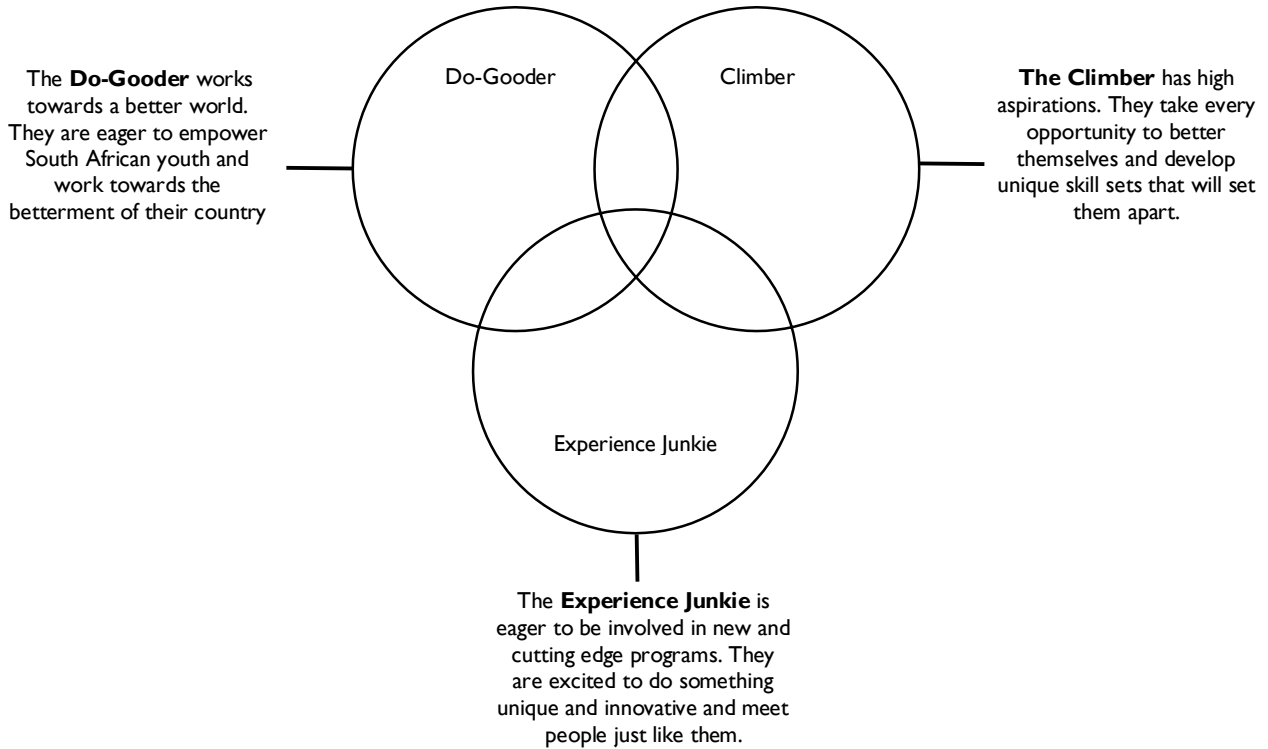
The **Do-Gooder** works towards a better world. They are eager to empower South African youth and work towards the betterment of their country

Do-Gooder

Climber

**The Climber** has high aspirations. They take every opportunity to better themselves and develop unique skill sets that will set them apart.

Experience Junkie

The **Experience Junkie** is eager to be involved in new and cutting edge programs. They are excited to do something unique and innovative and meet people just like them.